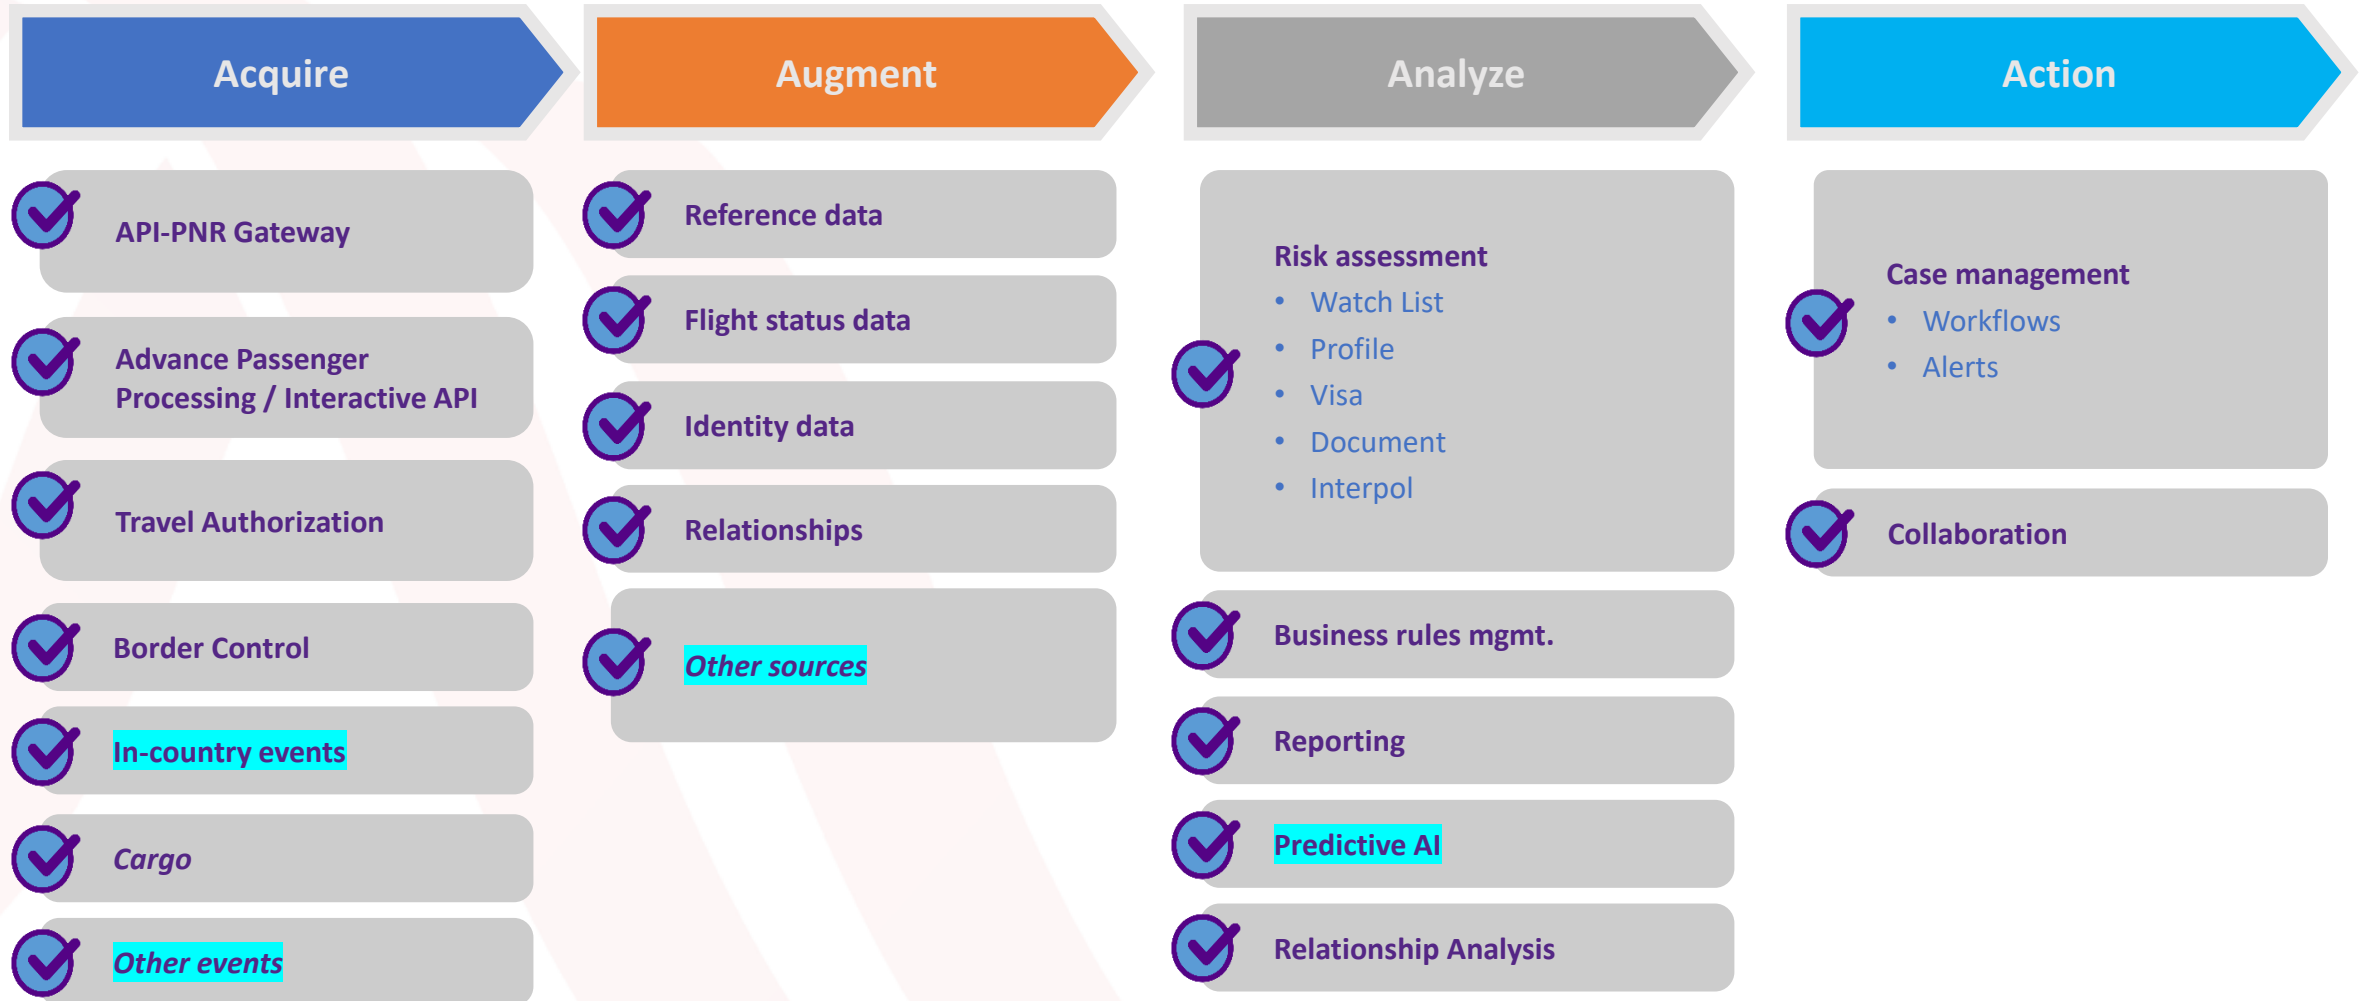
Acquire

API-PNR Gateway

Advance Passenger Processing / Interactive API

Travel Authorization

Border Control

In-country events

*Cargo*

*Other events*

Augment

Reference data

Flight status data

Identity data

Relationships

*Other sources*

Analyze

Risk assessment
- Watch List
- Profile
- Visa
- Document
- Interpol

Business rules mgmt.

Reporting

Predictive AI

Relationship Analysis

Action

Case management
- Workflows
- Alerts

Collaboration